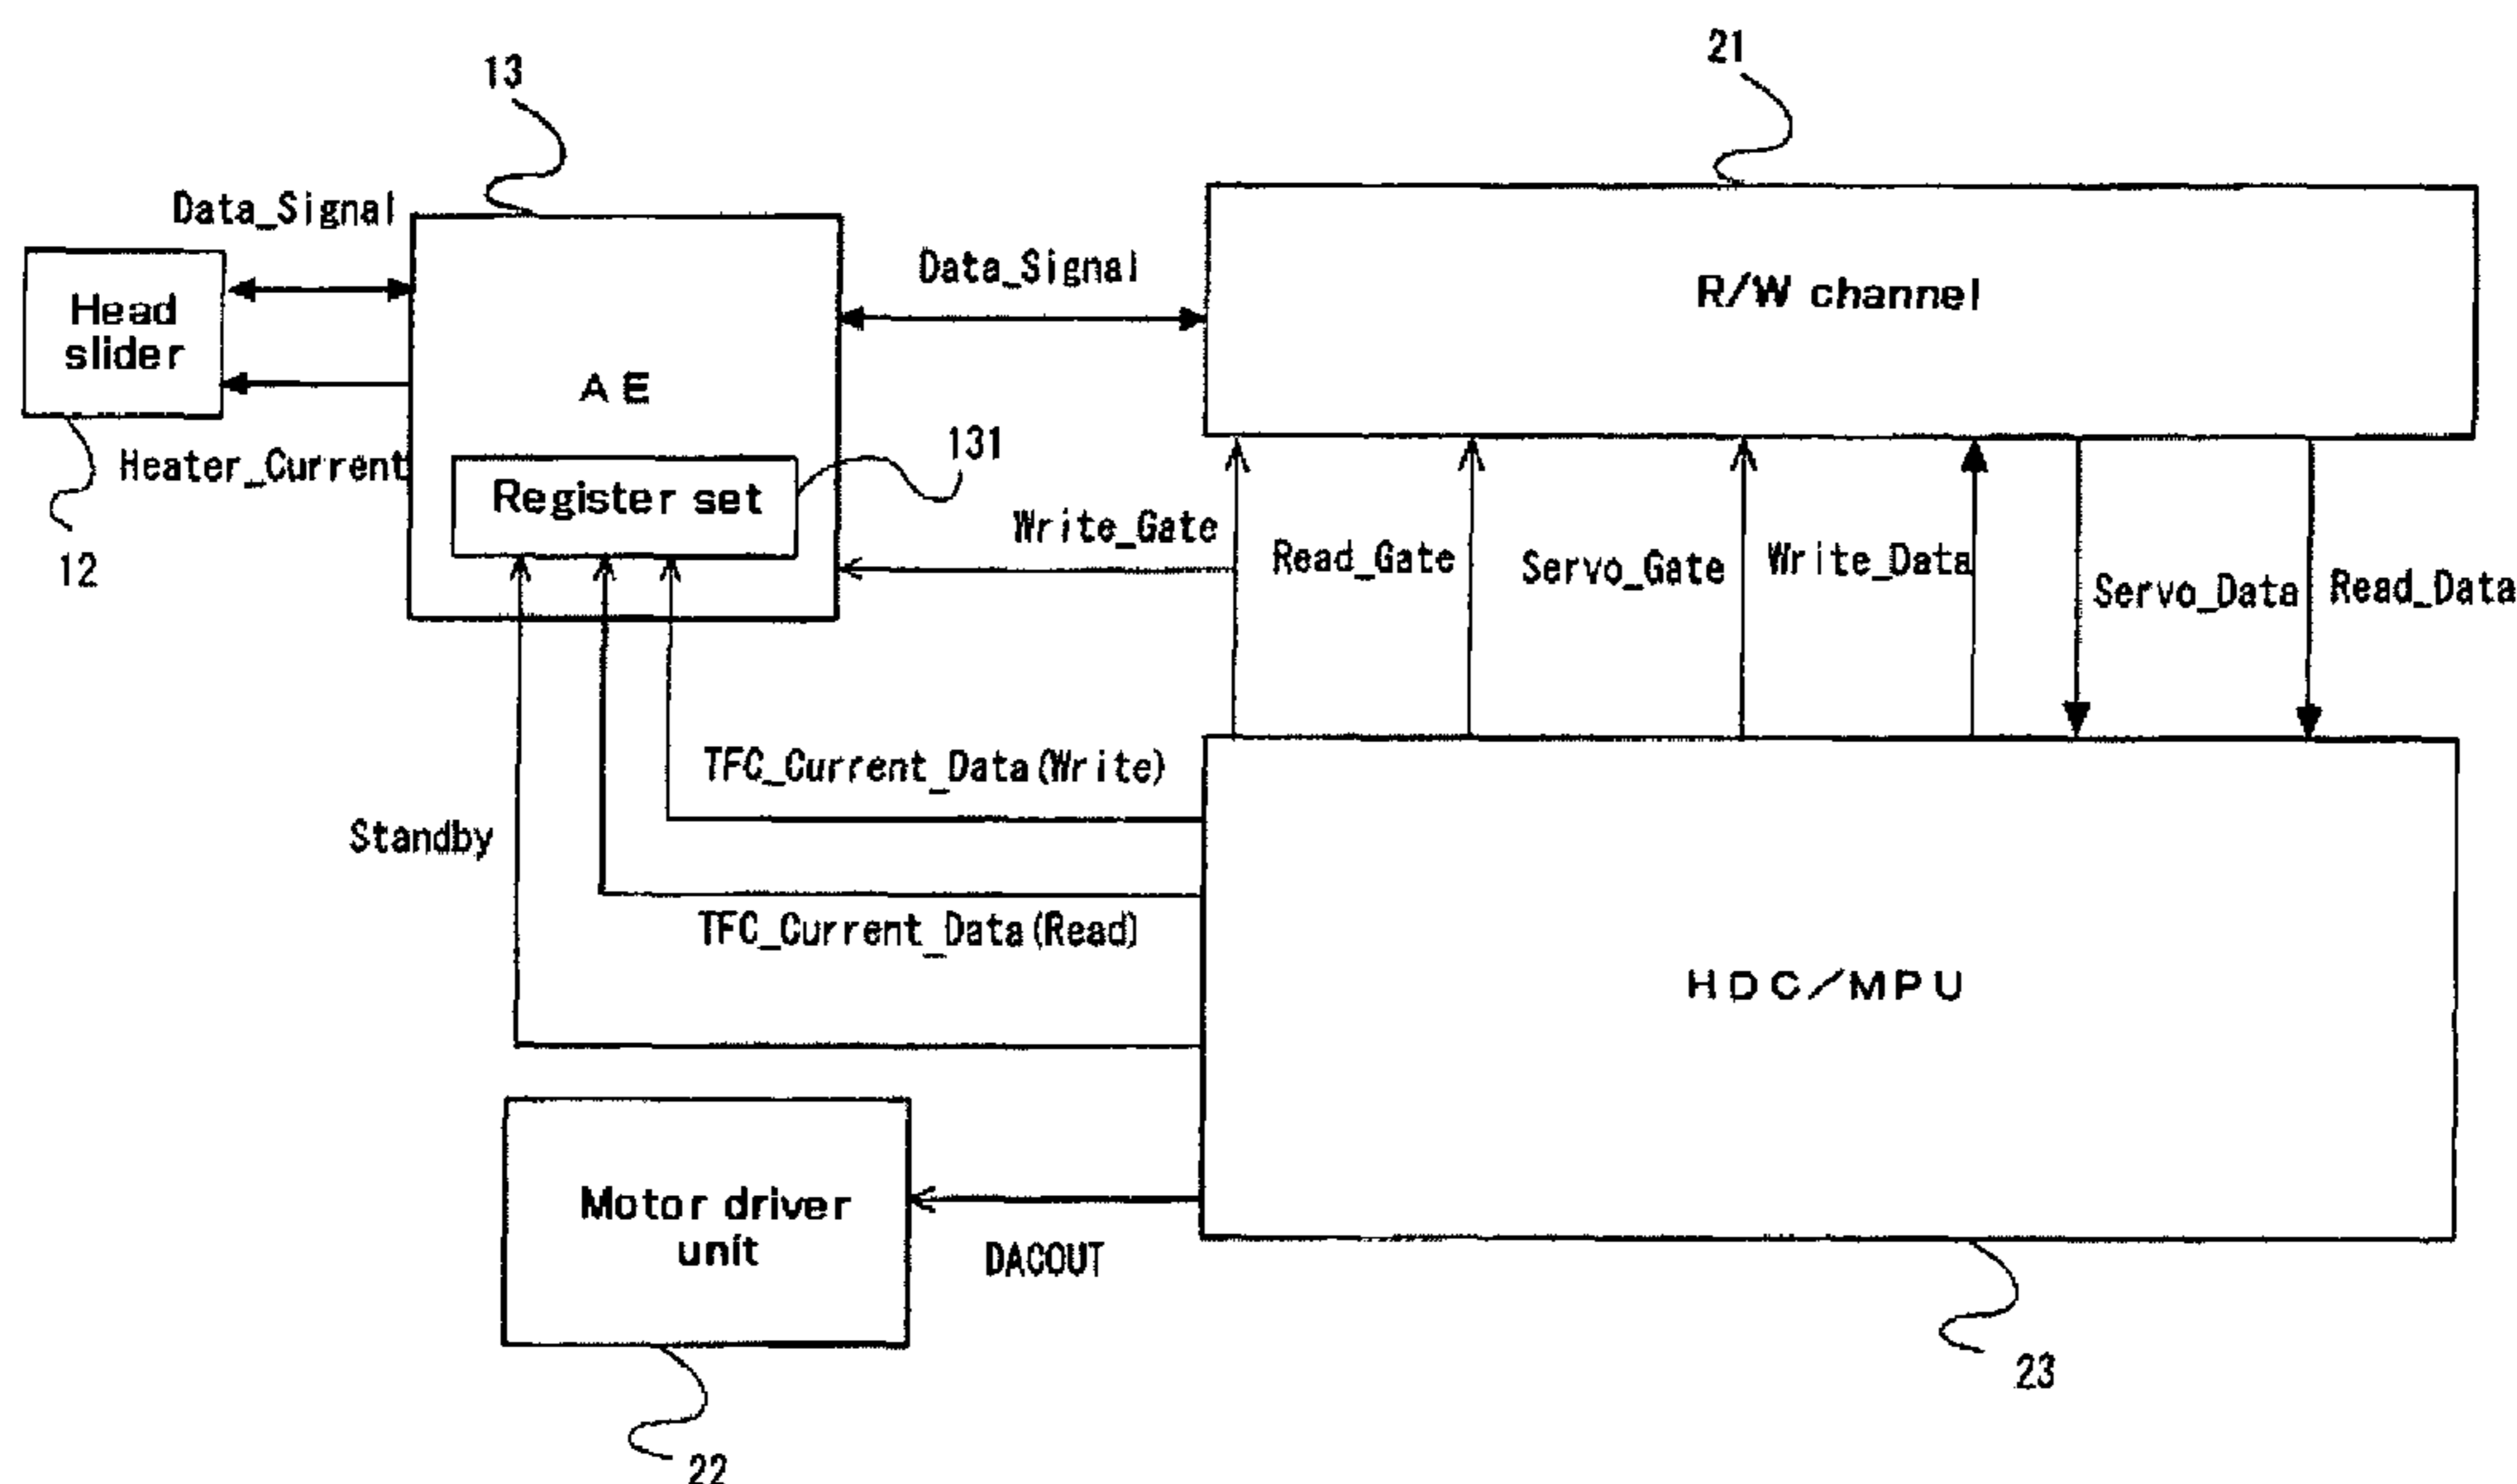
21

13

Data_Signal

Head slider

AE

Data_Signal

R/W channel

Heater_Current

131

Register set

12

Write_Gate

Read_Gate

Servo_Gate

Write_Data

Servo_Data

Read_Data

TFC_Current_Data(Write)

Standby

TFC_Current_Data(Read)

HDC/MPU

Motor driver unit

DACOUT

23

22